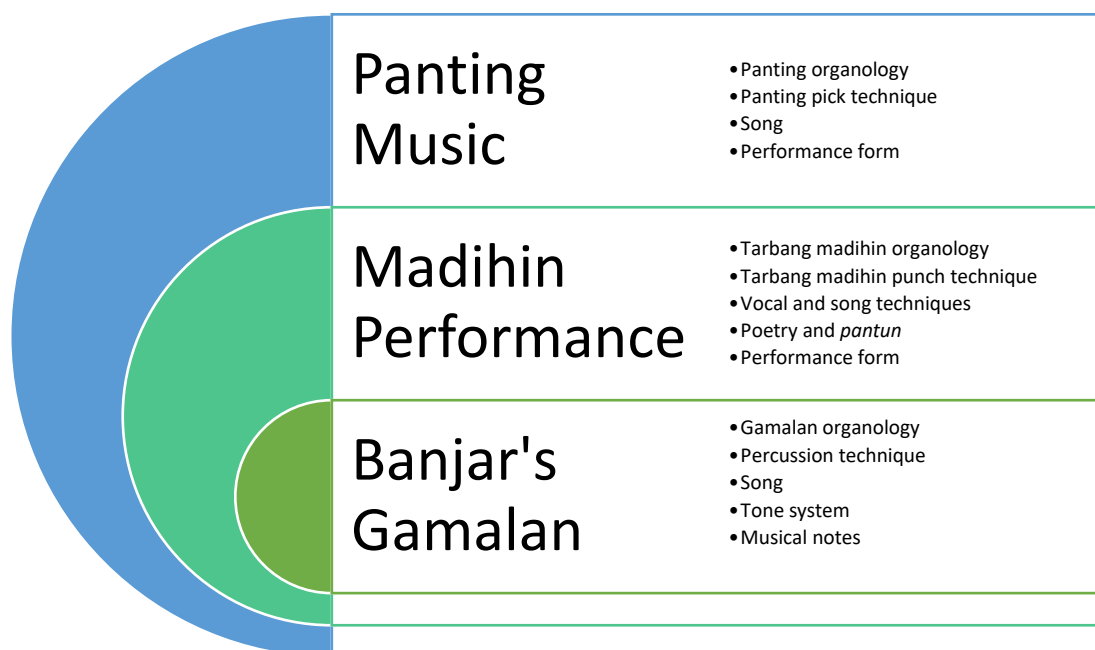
Panting Music

- Panting organology
- Panting pick technique
- Song
- Performance form

Madihin Performance

- Tarbang madihin organology
- Tarbang madihin punch technique
- Vocal and song techniques
- Poetry and *pantun*
- Performance form

Banjar's Gamalan

- Gamalan organology
- Percussion technique
- Song
- Tone system
- Musical notes